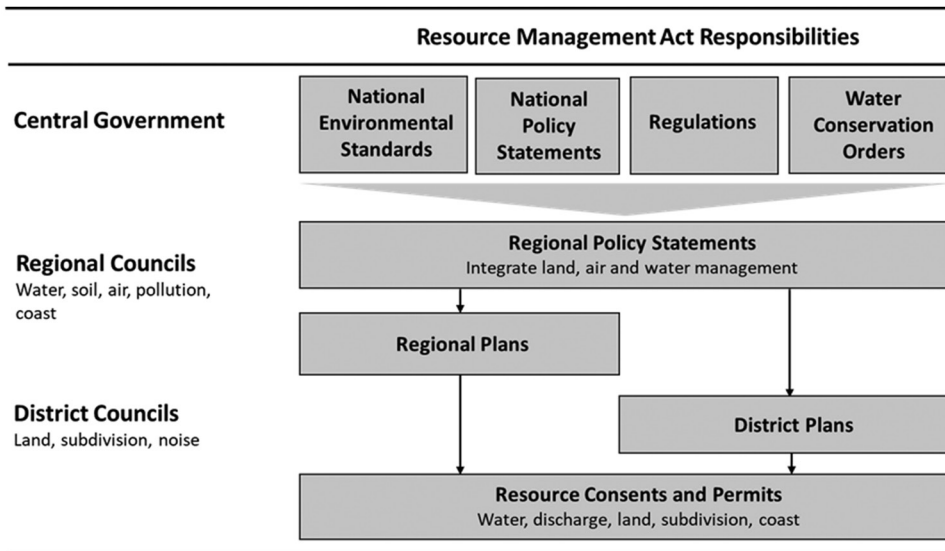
Resource Management Act Responsibilities

Central Government

National Environmental Standards

National Policy Statements

Regulations

Water Conservation Orders

Regional Councils
Water, soil, air, pollution, coast

Regional Policy Statements
Integrate land, air and water management

Regional Plans

District Councils
Land, subdivision, noise

District Plans

Resource Consents and Permits
Water, discharge, land, subdivision, coast